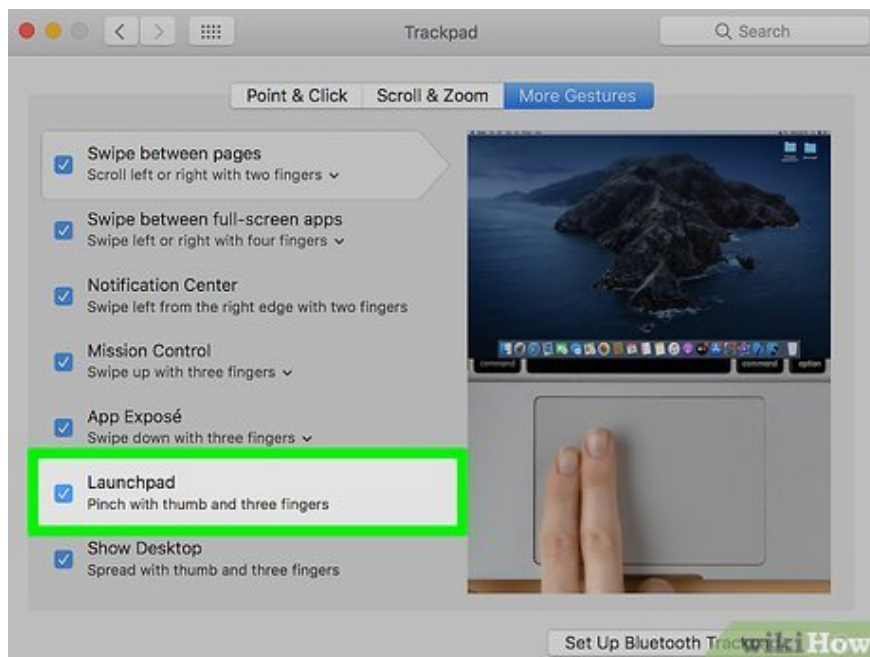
Trackpad

Search

Point & Click | Scroll & Zoom | More Gestures

Swipe between pages
Scroll left or right with two fingers

Swipe between full-screen apps
Swipe left or right with four fingers

Notification Center
Swipe left from the right edge with two fingers

Mission Control
Swipe up with three fingers

App Exposé
Swipe down with three fingers

Launchpad
Pinch with thumb and three fingers

Show Desktop
Spread with thumb and three fingers

command

command

option

Set Up Bluetooth Track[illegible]

wikiHow